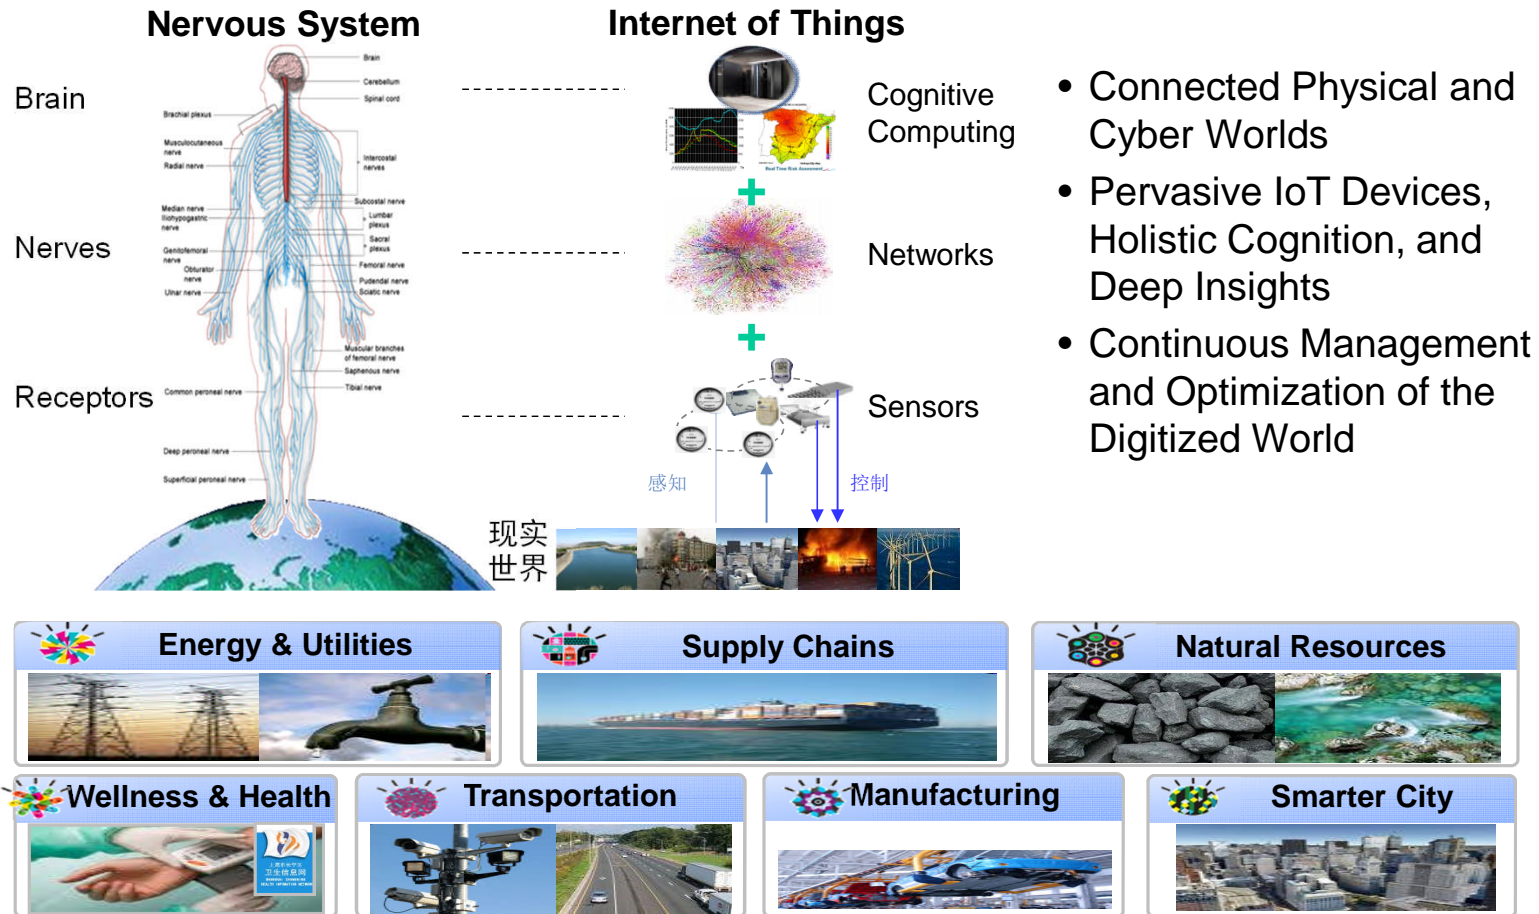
Nervous System

Internet of Things

Brain

Nerves

Receptors

Brain

Cerebellum

Spinal cord

Brachial plexus

Musculocutaneous nerve

Radial nerve

Intercostal nerves

Median nerve

Iliohypogastric nerve

Subcostal nerve

Lumbar plexus

Sacral plexus

Genitofemoral nerve

Obturator nerve

Femoral nerve

Ulnar nerve

Pudendal nerve

Sciatic nerve

Muscular branches of femoral nerve

Saphenous nerve

Common peroneal nerve

Tibial nerve

Deep peroneal nerve

Superficial peroneal nerve

Cognitive Computing

Networks

Sensors

感知

控制

现实世界

• Connected Physical and Cyber Worlds

• Pervasive IoT Devices, Holistic Cognition, and Deep Insights

• Continuous Management and Optimization of the Digitized World

Energy & Utilities

Supply Chains

Natural Resources

Wellness & Health

Transportation

Manufacturing

Smarter City